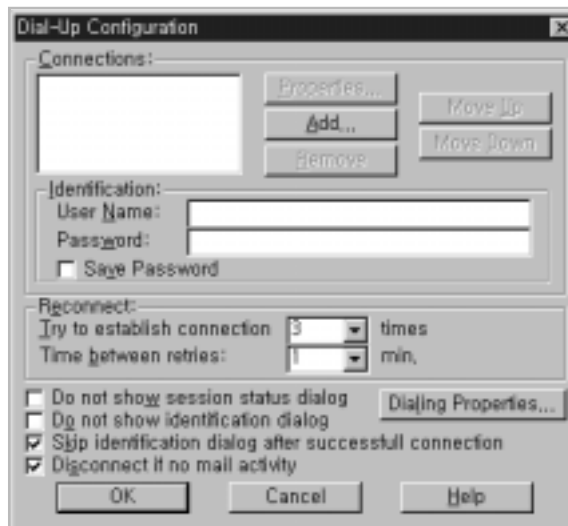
Dial-Up Configuration

Connections:

Properties...

Add...

Remove

Move Up

Move Down

Identification:

User Name:

Password:

Save Password

Reconnect:

Try to establish connection 3 times

Time between retries: 1 min.

Do not show session status dialog

Do not show identification dialog

Dialing Properties...

Skip identification dialog after successfull connection

Disconnect if no mail activity

OK

Cancel

Help